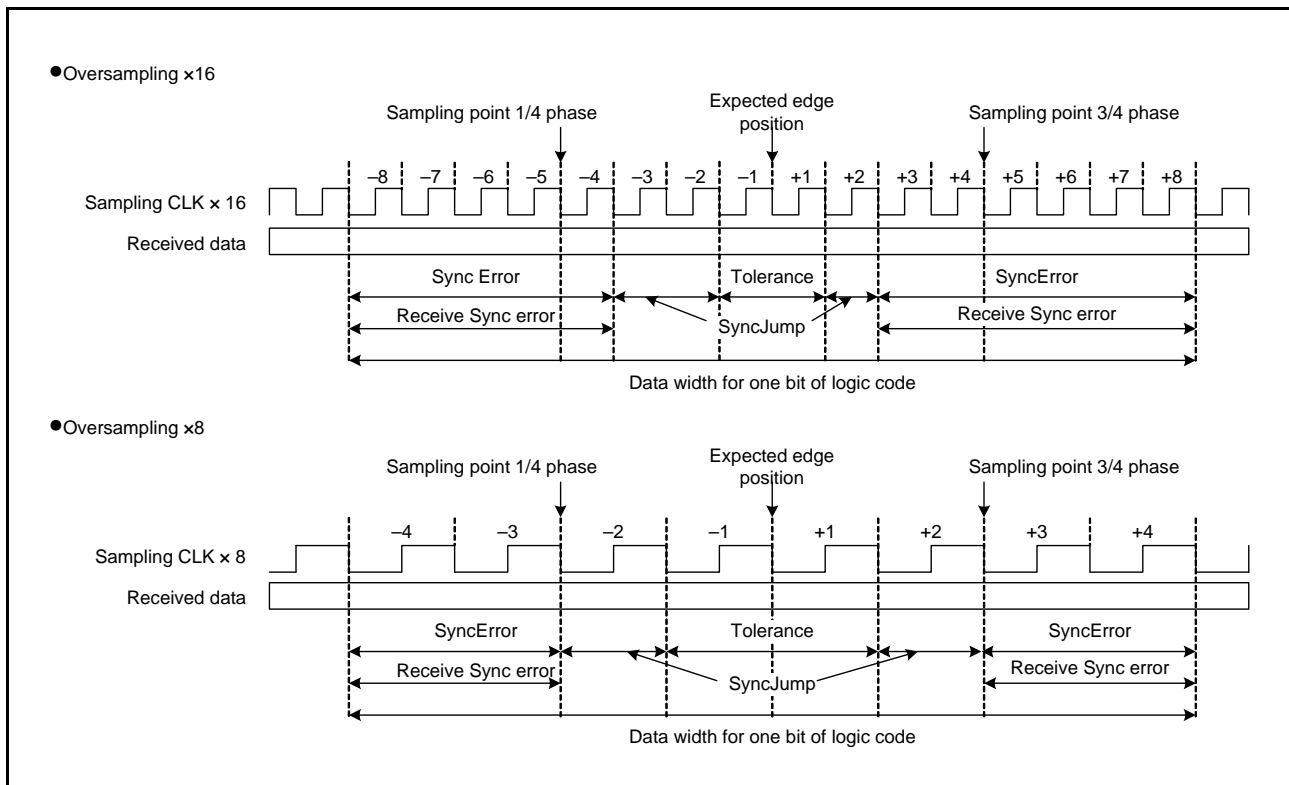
●Oversampling ×16

Sampling point 1/4 phase

Expected edge position

Sampling point 3/4 phase

–8 –7 –6 –5 –4 –3 –2 –1 +1 +2 +3 +4 +5 +6 +7 +8

Sampling CLK × 16

Received data

Sync Error

Tolerance

SyncError

Receive Sync error

SyncJump

Receive Sync error

Data width for one bit of logic code

●Oversampling ×8

Sampling point 1/4 phase

Expected edge position

Sampling point 3/4 phase

–4 –3 –2 –1 +1 +2 +3 +4

Sampling CLK × 8

Received data

SyncError

Tolerance

SyncError

Receive Sync error

SyncJump

Receive Sync error

Data width for one bit of logic code